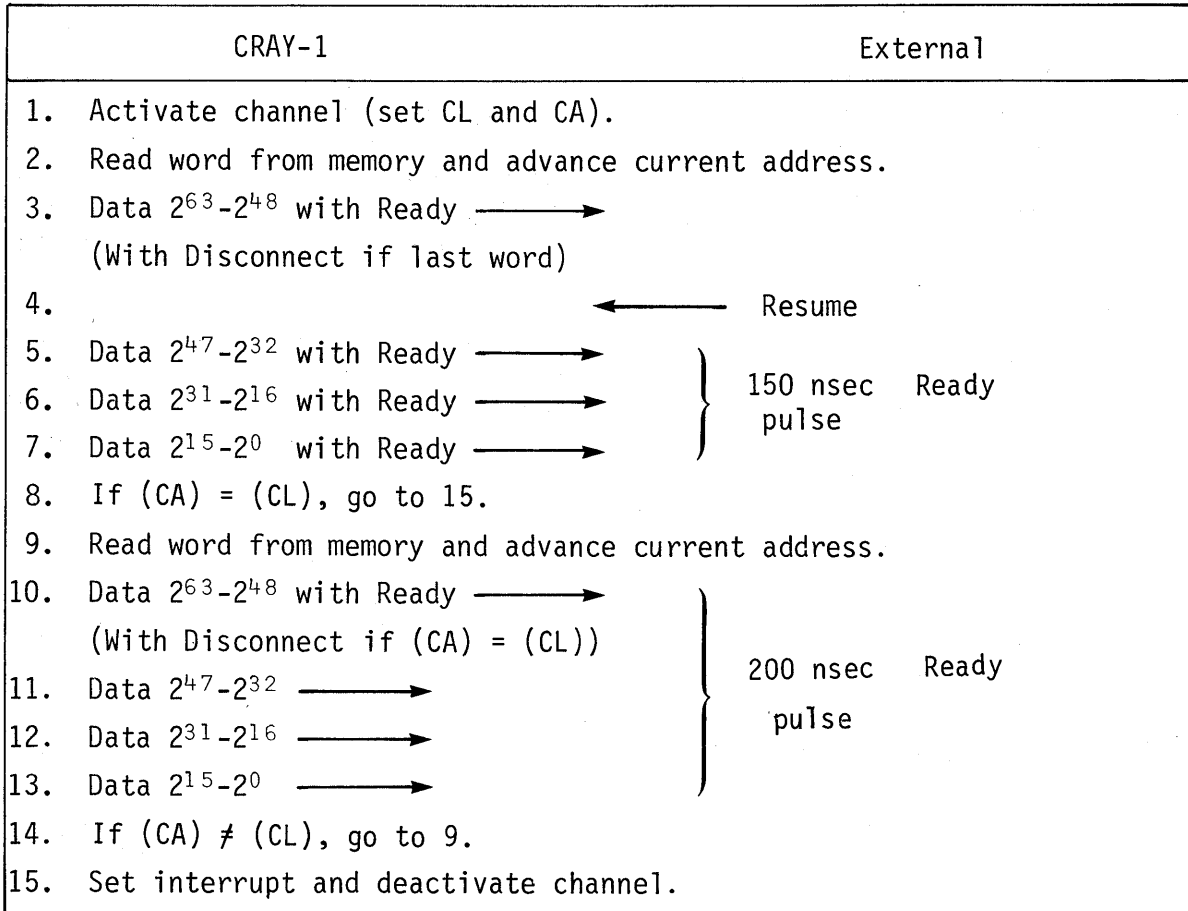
CRAY-1 External

1. Activate channel (set CL and CA).
2. Read word from memory and advance current address.
3. Data $2^{63}$-$2^{48}$ with Ready →
(With Disconnect if last word)
4. ← Resume
5. Data $2^{47}$-$2^{32}$ with Ready →
6. Data $2^{31}$-$2^{16}$ with Ready →
7. Data $2^{15}$-$2^{0}$ with Ready →
150 nsec pulse Ready
8. If (CA) = (CL), go to 15.
9. Read word from memory and advance current address.
10. Data $2^{63}$-$2^{48}$ with Ready →
(With Disconnect if (CA) = (CL))
11. Data $2^{47}$-$2^{32}$ →
12. Data $2^{31}$-$2^{16}$ →
13. Data $2^{15}$-$2^{0}$ →
200 nsec pulse Ready
14. If (CA) $\neq$ (CL), go to 9.
15. Set interrupt and deactivate channel.